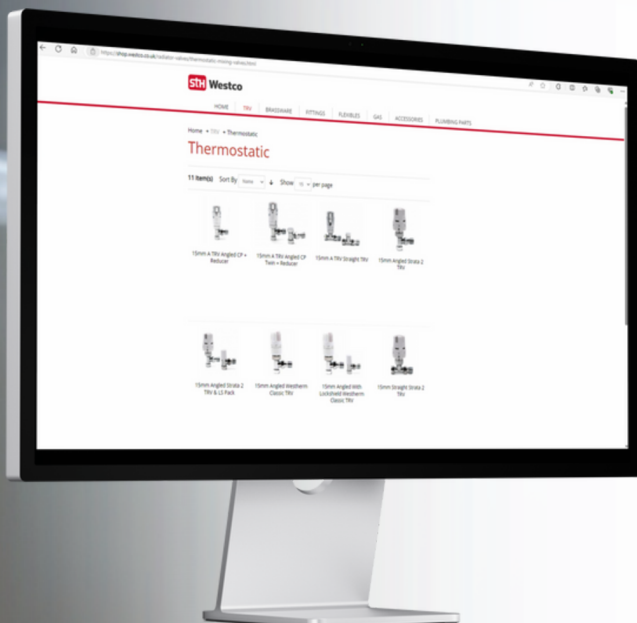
https://shop.westco.co.uk/radiator-valves/thermostatic-mixing-valves.html

STH Westco

HOME TRV BRASSWARE FITTINGS FLEXIBLES GAS ACCESSORIES PLUMBING PARTS

Home > TRV > Thermostatic

Thermostatic

11 Item(s) Sort By Name Show 15 per page

15mm A TRV Angled CP + Reducer

15mm A TRV Angled CP Twin + Reducer

15mm A TRV Straight TRV

15mm Angled Strata 2 TRV

15mm Angled Strata 2 TRV & LS Pack

15mm Angled Westherm Classic TRV

15mm Angled With Lockshield Westherm Classic TRV

15mm Straight Strata 2 TRV